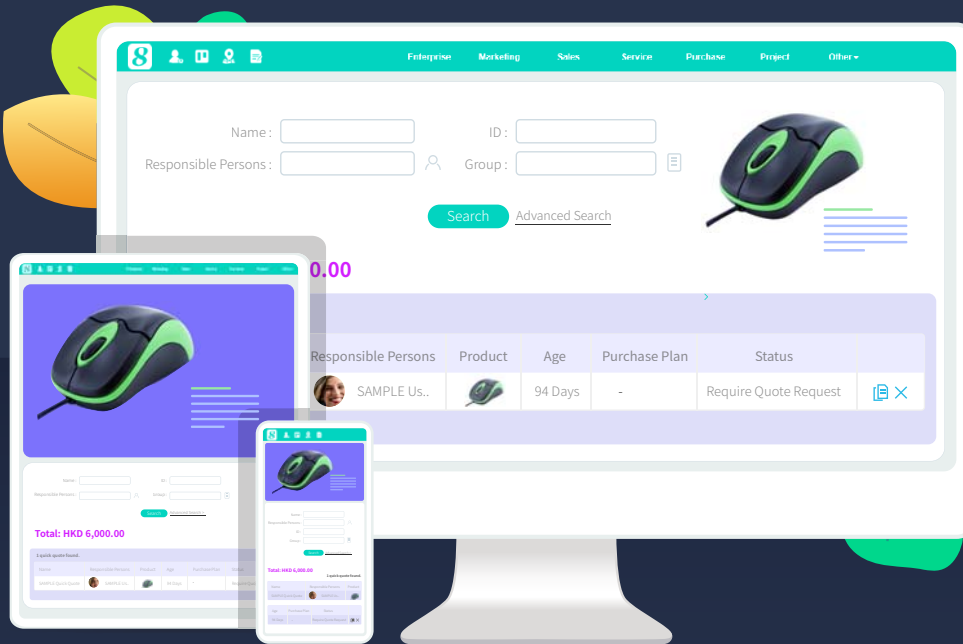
Enterprise Marketing Sales Service Purchase Project Other

Name :
ID :
Responsible Persons :
Group :

Search Advanced Search

0.00

| Responsible Persons | Product | Age | Purchase Plan | Status |
|---|---|---|---|---|
| SAMPLE Us.. | | 94 Days | - | Require Quote Request |

Total: HKD 6,000.00

1 quick quote found.

Total: HKD 6,000.00